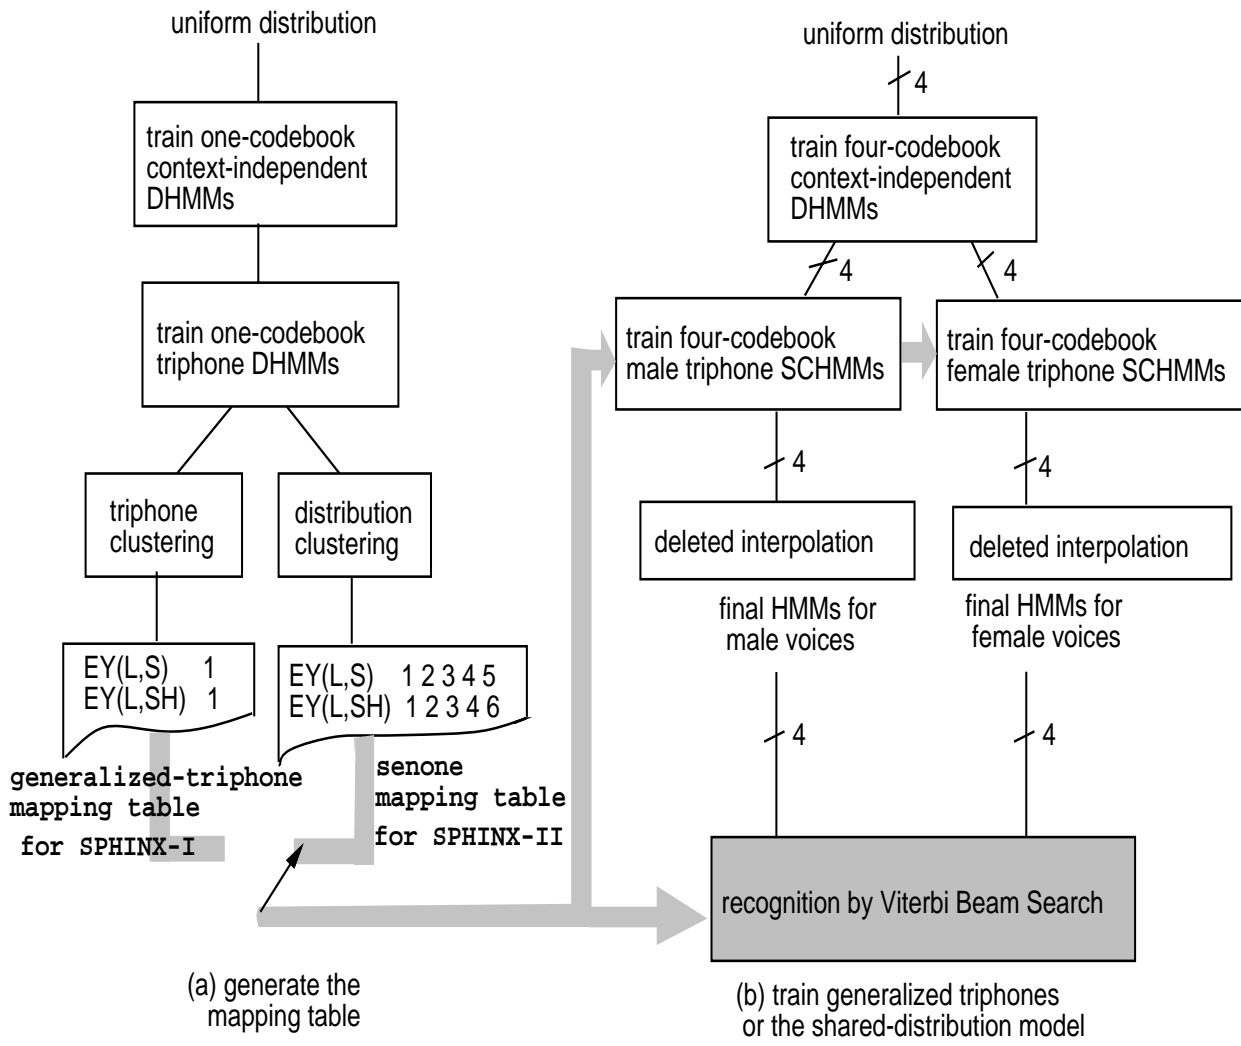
uniform distribution

train one-codebook context-independent DHMMs

train one-codebook triphone DHMMs

triphone clustering

distribution clustering

EY(L,S) 1
EY(L,SH) 1

EY(L,S) 1 2 3 4 5
EY(L,SH) 1 2 3 4 6

generalized-triphone mapping table for SPHINX-I

senone mapping table for SPHINX-II

(a) generate the mapping table

uniform distribution

4

train four-codebook context-independent DHMMs

4

4

train four-codebook male triphone SCHMMs

train four-codebook female triphone SCHMMs

4

4

deleted interpolation

deleted interpolation

final HMMs for male voices

final HMMs for female voices

4

4

recognition by Viterbi Beam Search

(b) train generalized triphones or the shared-distribution model